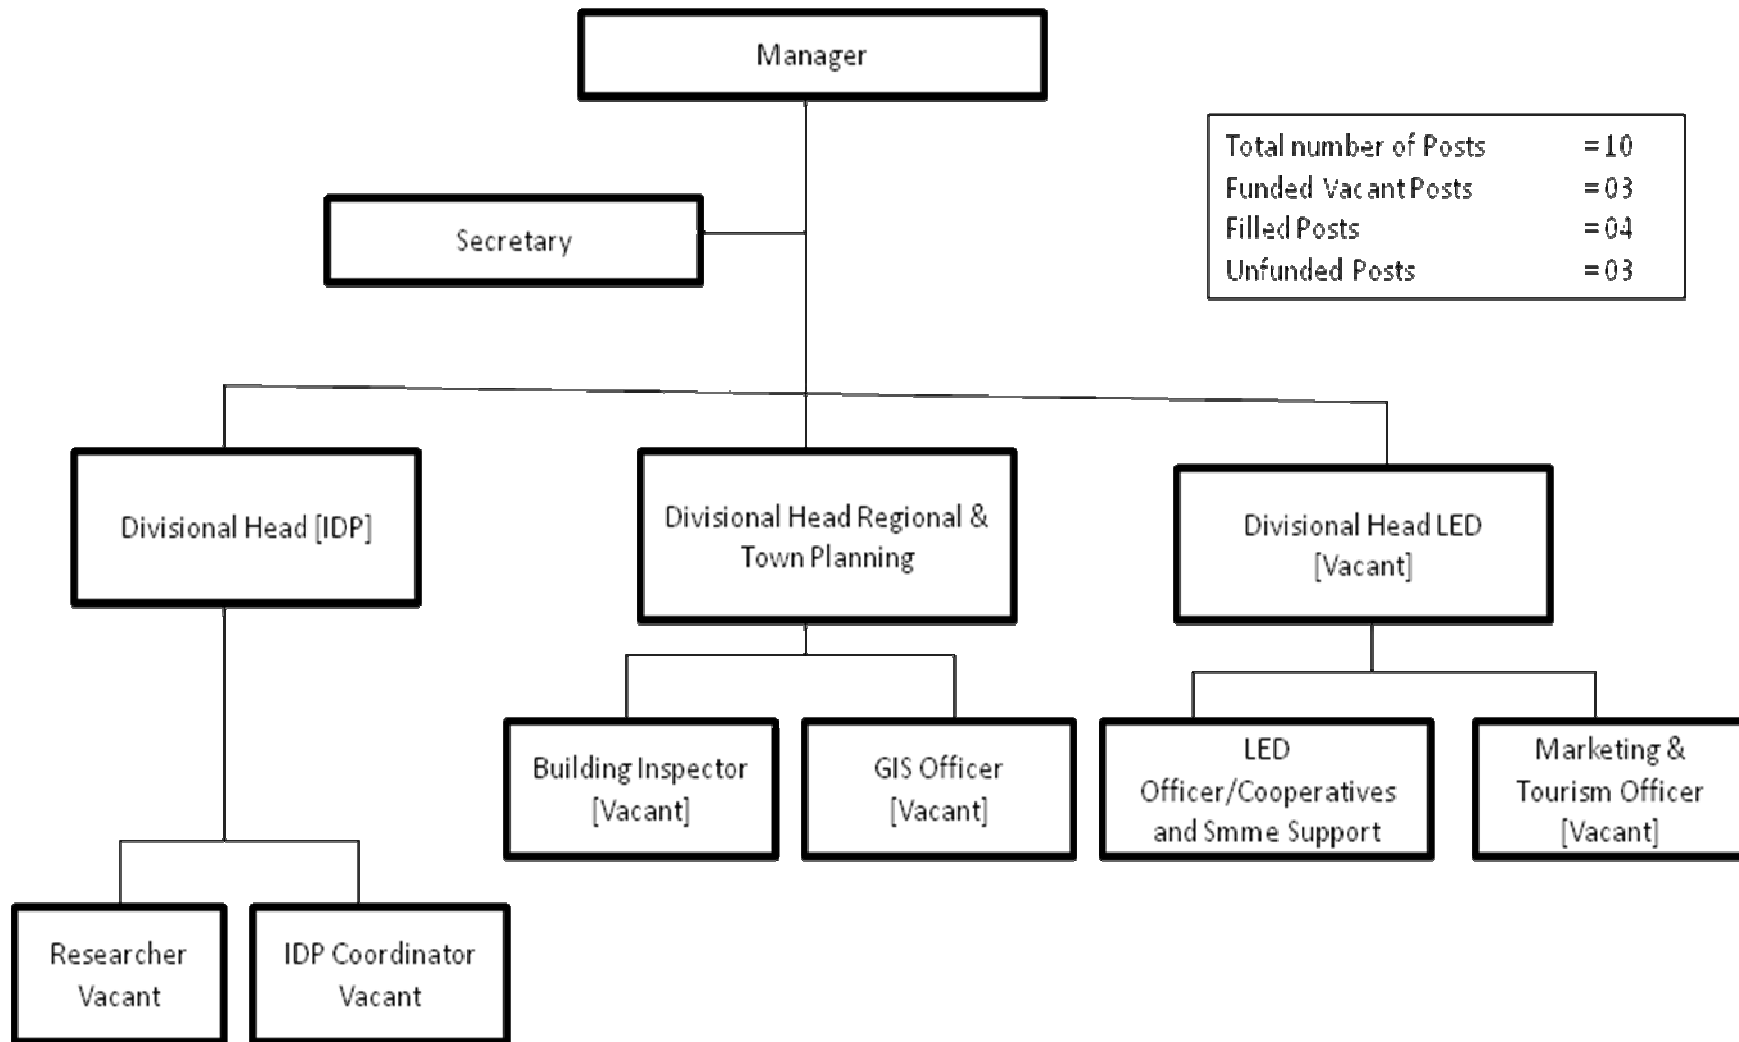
Manager

Total number of Posts =10
Funded Vacant Posts =03
Filled Posts =04
Unfunded Posts =03

Secretary

Divisional Head [IDP]

Divisional Head Regional & Town Planning

Divisional Head LED [Vacant]

Building Inspector [Vacant]

GIS Officer [Vacant]

LED Officer/Cooperatives and Smme Support

Marketing & Tourism Officer [Vacant]

Researcher Vacant

IDP Coordinator Vacant